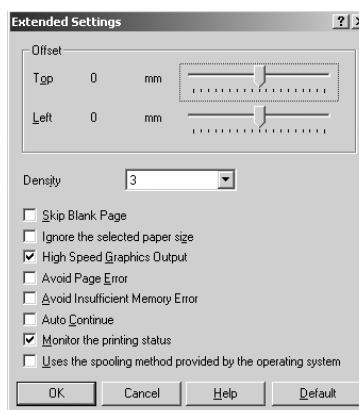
Extended Settings

? ×

Offset

Top 0 mm

Left 0 mm

Density 3

Skip Blank Page

Ignore the selected paper size

High Speed Graphics Output

Avoid Page Error

Avoid Insufficient Memory Error

Auto Continue

Monitor the printing status

Uses the spooling method provided by the operating system

OK Cancel Help Default